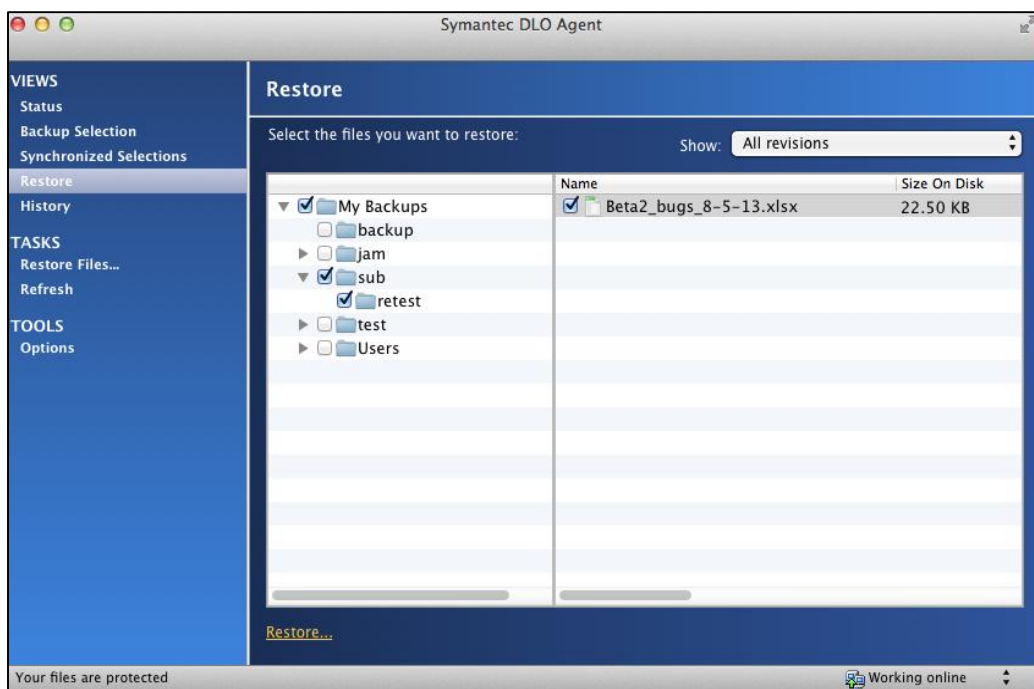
Symantec DLO Agent

VIEWS
Status
Backup Selection
Synchronized Selections
Restore
History

TASKS
Restore Files...
Refresh

TOOLS
Options

Restore

Select the files you want to restore:

Show: All revisions

My Backups
backup
jam
sub
retest
test
Users

| Name | Size On Disk |
|---|---|
| Beta2_bugs_8-5-13.xlsx | 22.50 KB |

Restore...

Your files are protected

Working online